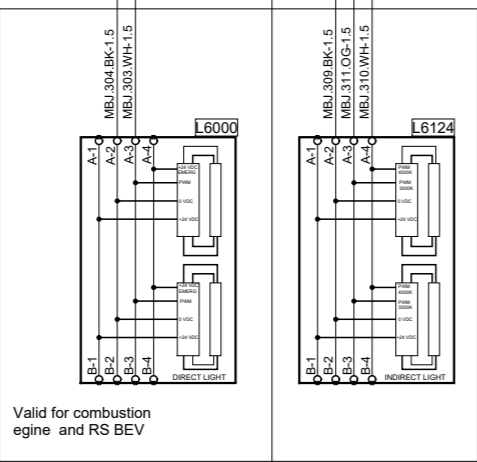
MBJ.304.BK-1.5
MBJ.303.WH-1.5

L6000

A-1
A-2
A-3
A-4

+24 VDC EMERG
PWM
0 VDC
+24 VDC

+24 VDC EMERG
PWM
0 VDC
+24 VDC

B-1
B-2
B-3
B-4
DIRECT LIGHT

MBJ.309.BK-1.5
MBJ.311.OG-1.5
MBJ.310.WH-1.5

L6124

A-1
A-2
A-3
A-4

PWM 4000K
PWM 3000K
0 VDC
+24 VDC

PWM 4000K
PWM 3000K
0 VDC
+24 VDC

B-1
B-2
B-3
B-4
INDIRECT LIGHT

Valid for combustion egine and RS BEV